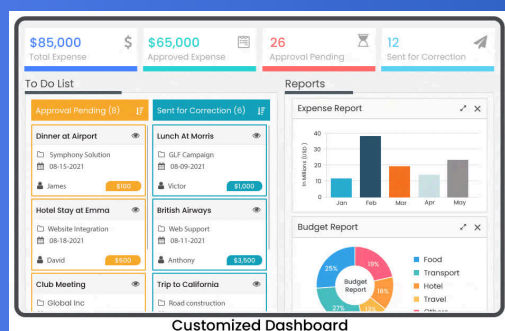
$85,000
Total Expense

$65,000
Approved Expense

26
Approval Pending

12
Sent for Correction

To Do List

Approval Pending (8)

Sent for Correction (6)

Dinner at Airport
Symphony Solution
08-15-2021
James
$100

Lunch At Morris
GLF Campaign
08-09-2021
Victor
$1,000

Hotel Stay at Emma
Website Integration
08-18-2021
David
$600

British Airways
Web Support
08-11-2021
Anthony
$3,500

Club Meeting
Global Inc

Trip to California
Road construction

Reports

Expense Report

40
30
20
10
0
In Millions (USD)
Jan
Feb
Mar
Apr
May

Budget Report

Budget Report
25%
19%
16%
Food
Transport
Hotel
Travel
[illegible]

Customized Dashboard